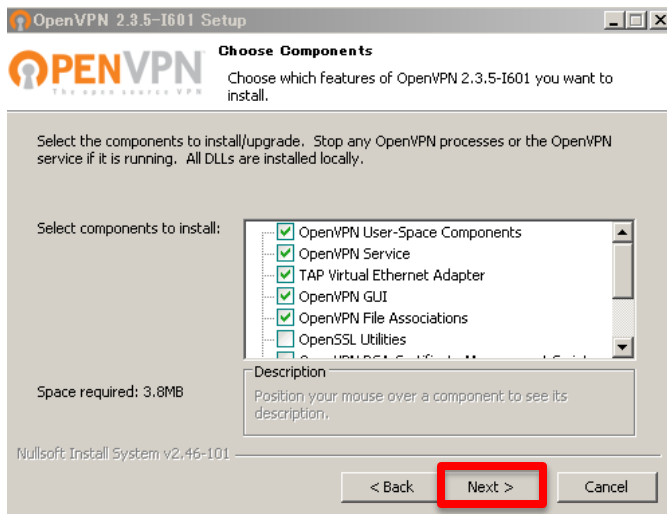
OpenVPN 2.3.5-I601 Setup

OPENVPN
The open source VPN

Choose Components

Choose which features of OpenVPN 2.3.5-I601 you want to install.

Select the components to install/upgrade. Stop any OpenVPN processes or the OpenVPN service if it is running. All DLLs are installed locally.

Select components to install:

OpenVPN User-Space Components
OpenVPN Service
TAP Virtual Ethernet Adapter
OpenVPN GUI
OpenVPN File Associations
OpenSSL Utilities
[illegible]

Space required: 3.8MB

Description
Position your mouse over a component to see its description.

Nullsoft Install System v2.46-101

< Back
Next >
Cancel